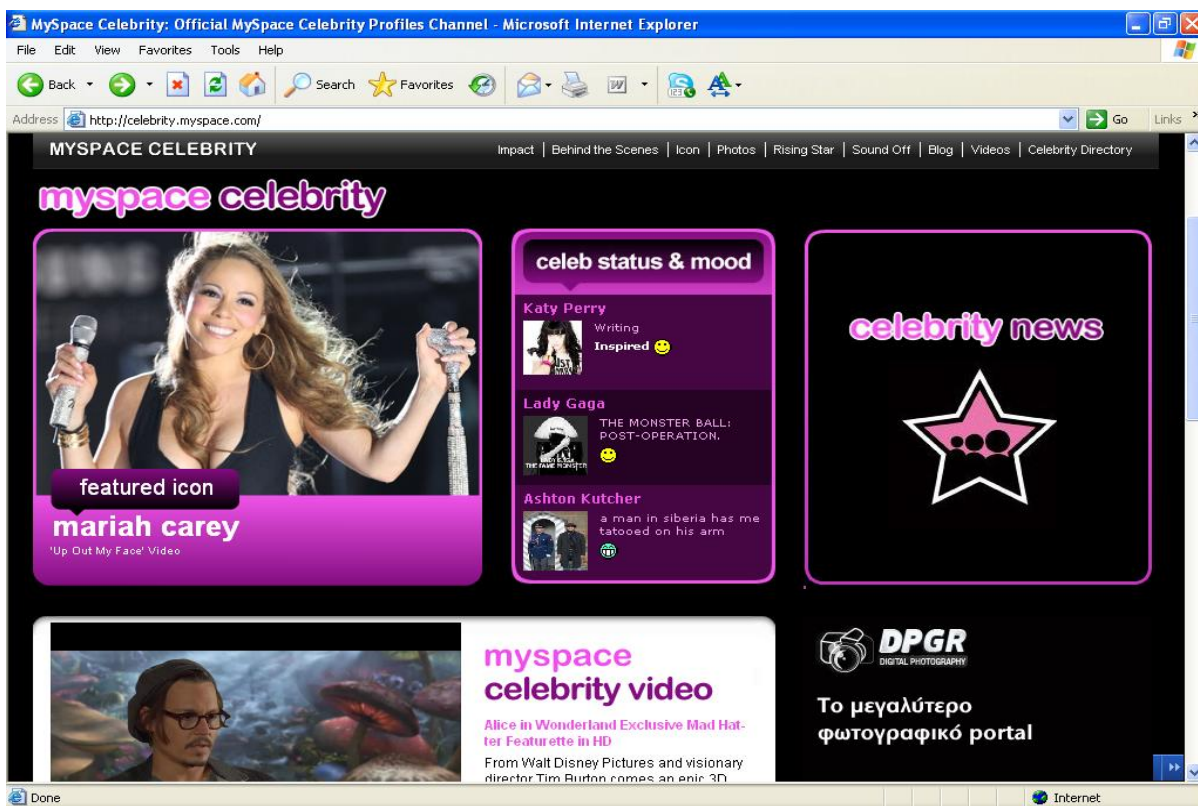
MySpace Celebrity: Official MySpace Celebrity Profiles Channel - Microsoft Internet Explorer

File Edit View Favorites Tools Help

Back Search Favorites

Address http://celebrity.myspace.com/ Go Links

MYSPACE CELEBRITY

Impact | Behind the Scenes | Icon | Photos | Rising Star | Sound Off | Blog | Videos | Celebrity Directory

myspace celebrity

featured icon

mariah carey

'Up Out My Face' Video

celeb status & mood

Katy Perry

Writing

Inspired

Lady Gaga

THE MONSTER BALL: POST-OPERATION.

Ashton Kutcher

a man in siberia has me tatooed on his arm

celebrity news

myspace celebrity video

Alice in Wonderland Exclusive Mad Hatter Featurette in HD

From Walt Disney Pictures and visionary director Tim Burton comes an epic 3D

DPGR
DIGITAL PHOTOGRAPHY

Το μεγαλύτερο φωτογραφικό portal

Done

Internet